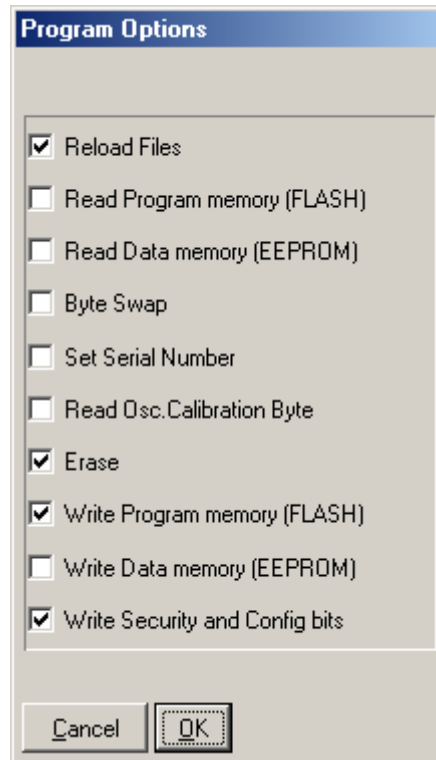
Program Options

Reload Files

Read Program memory (FLASH)

Read Data memory (EEPROM)

Byte Swap

Set Serial Number

Read Osc.Calibration Byte

Erase

Write Program memory (FLASH)

Write Data memory (EEPROM)

Write Security and Config bits

Cancel

OK